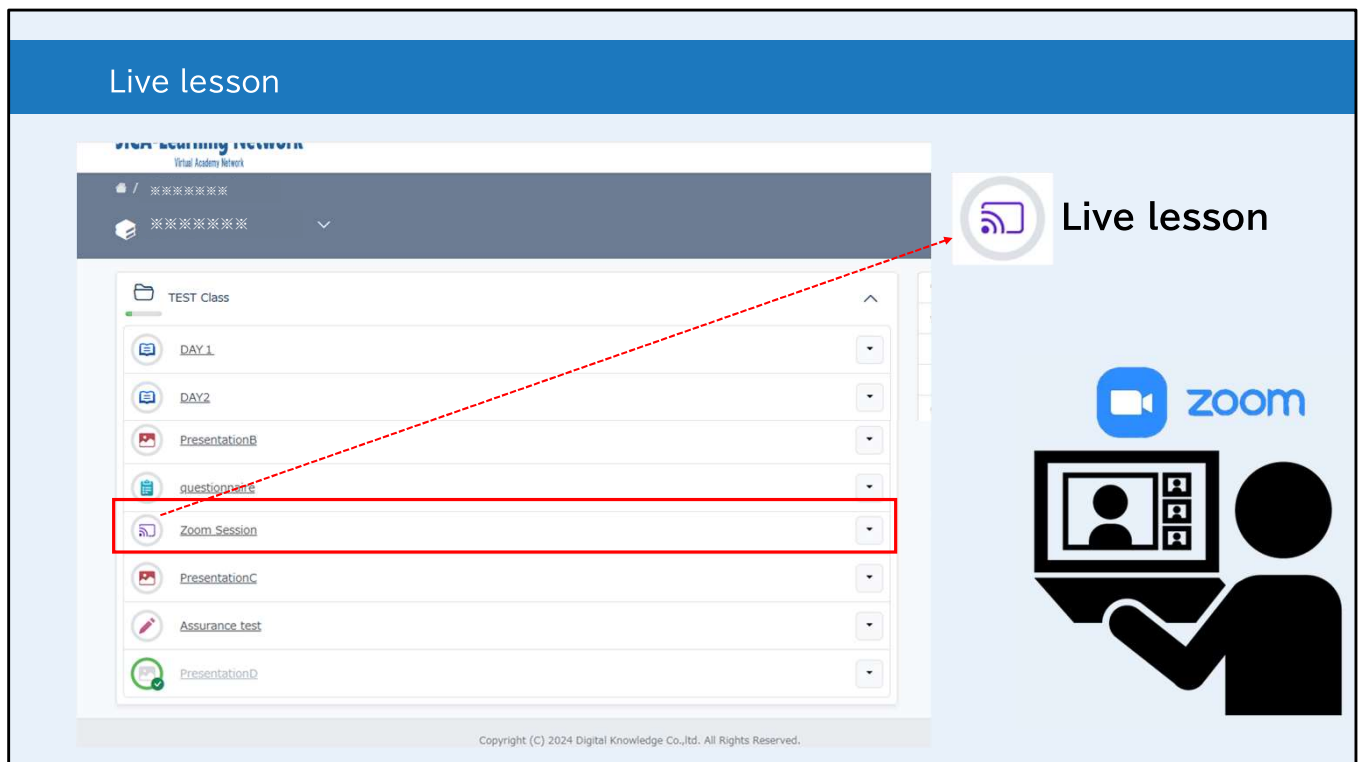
Live lesson

JICA-Learning Network
Virtual Academy Network

/ ※※※※※※

※※※※※※※

TEST Class

DAY 1

DAY2

PresentationB

questionnaire

Zoom Session

PresentationC

Assurance test

PresentationD

Copyright (C) 2024 Digital Knowledge Co.,ltd. All Rights Reserved.

Live lesson

zoom